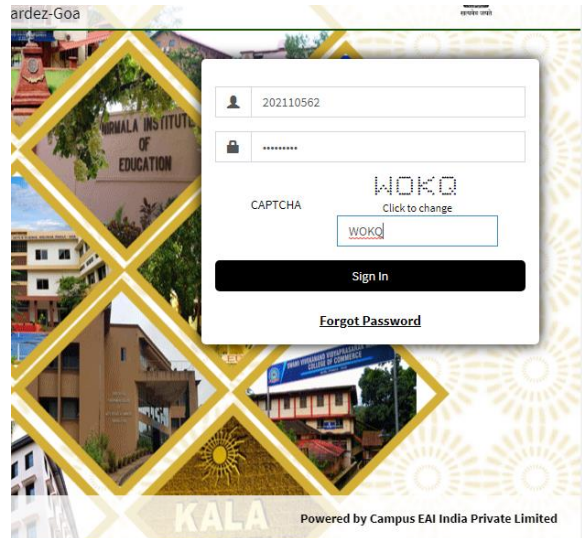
ardez-Goa

सत्यमेव जयते

202110562

•••••••••

CAPTCHA

WOKQ

Click to change

WOKQ

Sign In

Forgot Password

NIRMALA INSTITUTE OF EDUCATION

SWAMI VIVEKANAND VIDYAPRASARAK MANDAL'S COLLEGE OF COMMERCE

KALA

Powered by Campus EAI India Private Limited